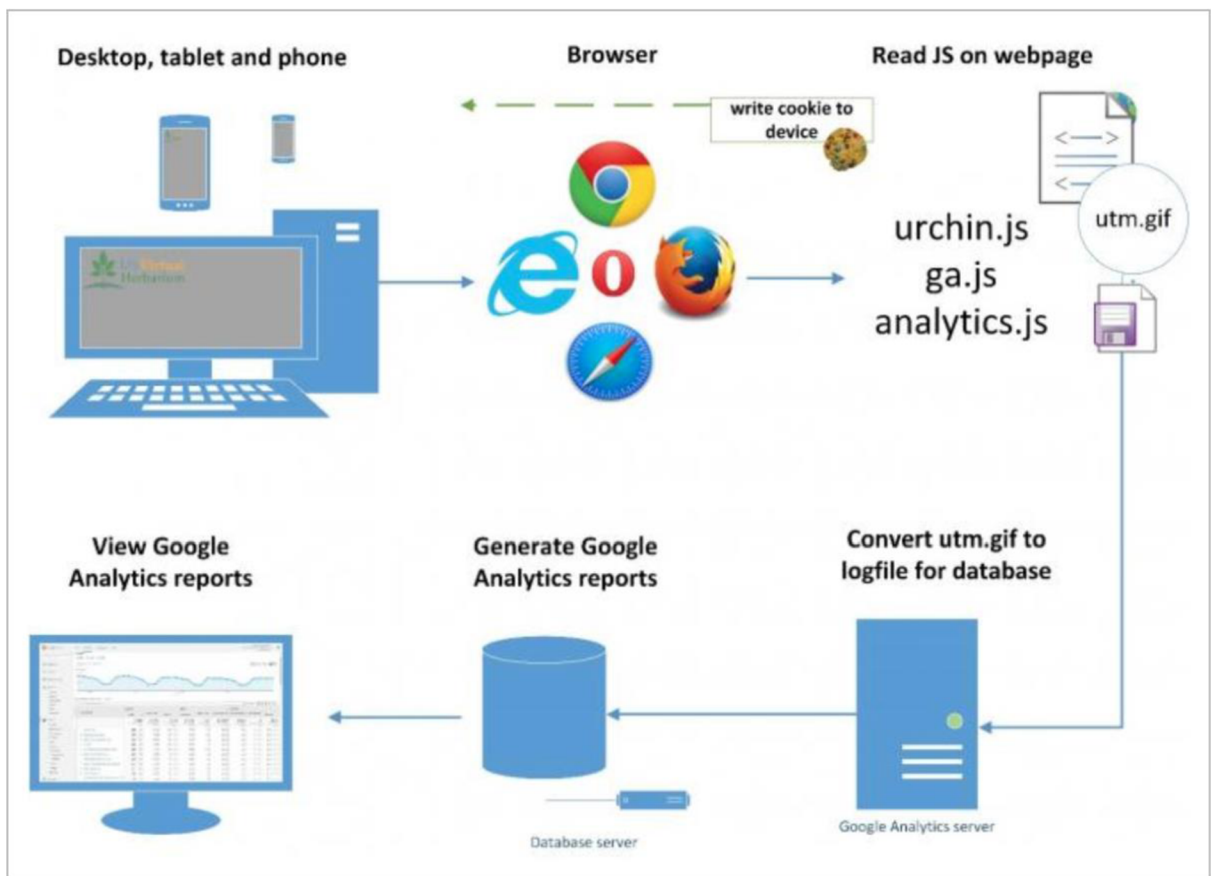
Desktop, tablet and phone

Browser

Read JS on webpage

write cookie to device

urchin.js
ga.js
analytics.js

utm.gif

View Google Analytics reports

Generate Google Analytics reports

Convert utm.gif to logfile for database

Database server

Google Analytics server